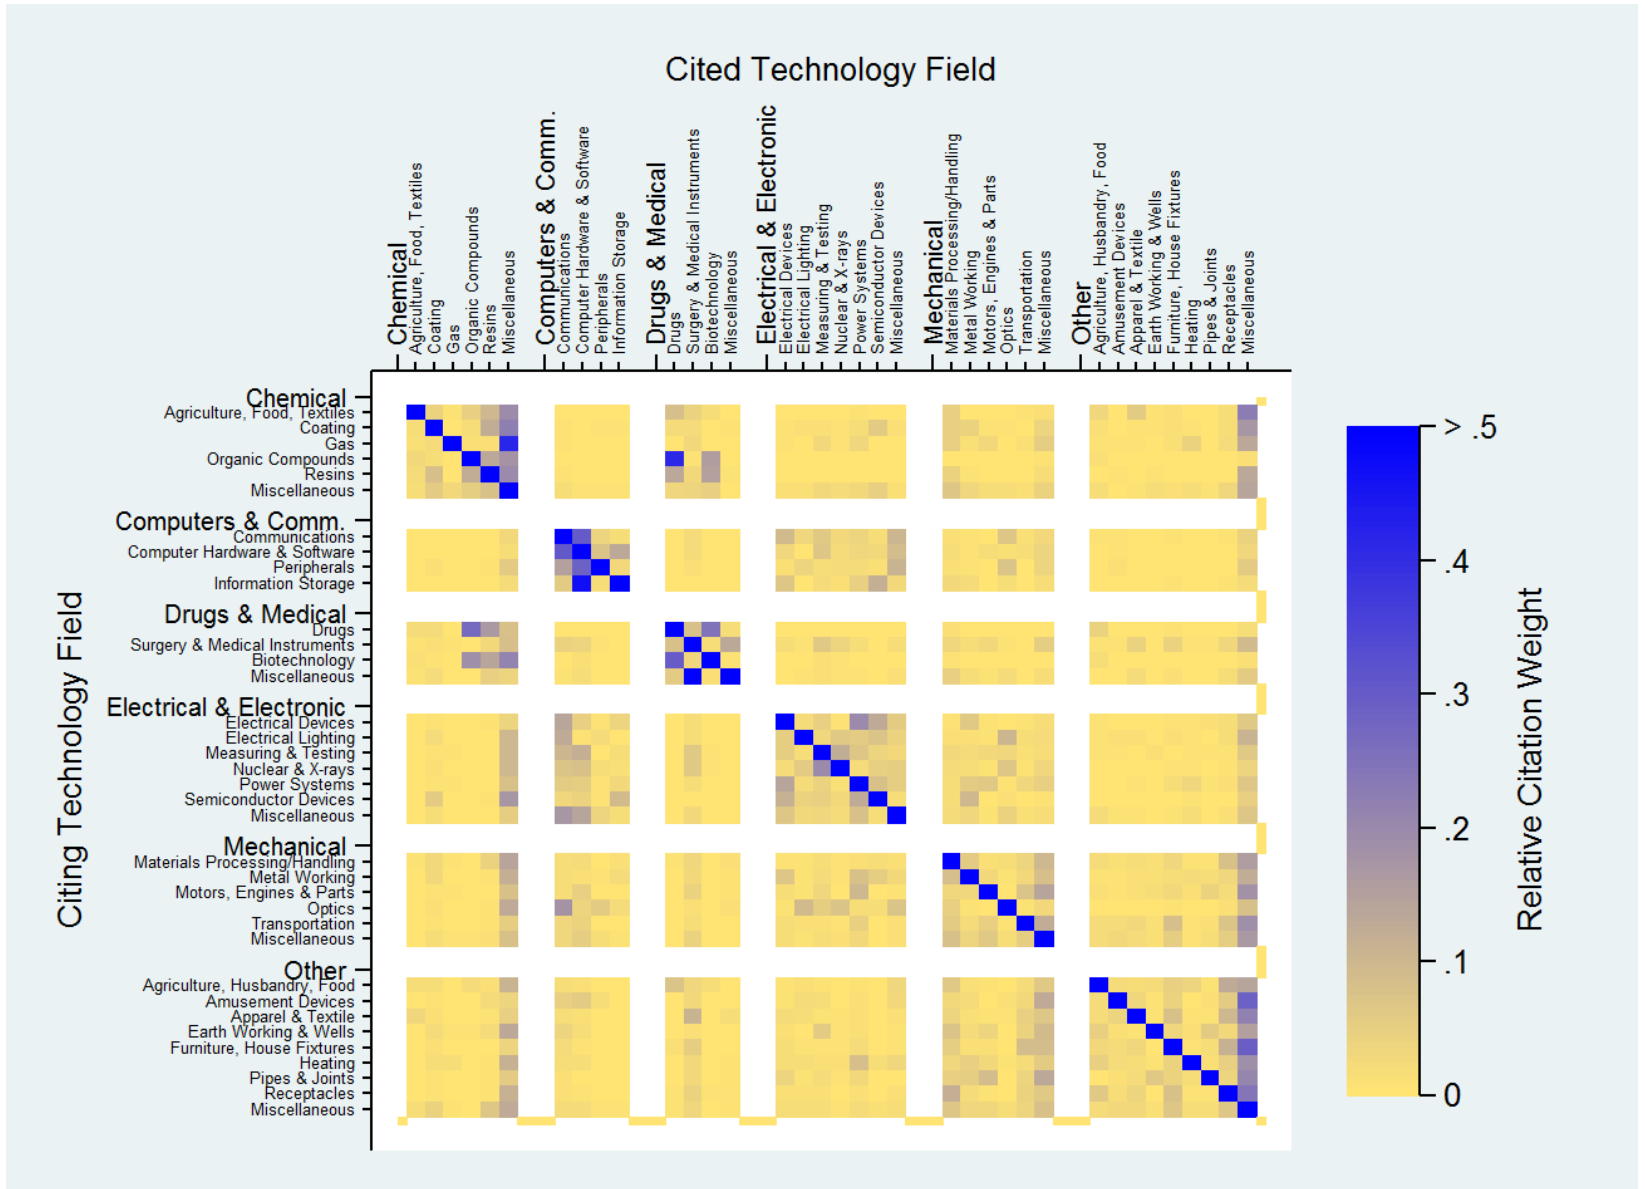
Cited Technology Field

Chemical
Agriculture, Food, Textiles
Coating
Gas
Organic Compounds
Resins
Miscellaneous
Computers & Comm.
Communications
Computer Hardware & Software
Peripherals
Information Storage
Drugs & Medical
Drugs
Surgery & Medical Instruments
Biotechnology
Miscellaneous
Electrical & Electronic
Electrical Devices
Electrical Lighting
Measuring & Testing
Nuclear & X-rays
Power Systems
Semiconductor Devices
Miscellaneous
Mechanical
Materials Processing/Handling
Metal Working
Motors, Engines & Parts
Optics
Transportation
Miscellaneous
Other
Agriculture, Husbandry, Food
Amusement Devices
Apparel & Textile
Earth Working & Wells
Furniture, House Fixtures
Heating
Pipes & Joints
Receptacles
Miscellaneous

Citing Technology Field

Chemical
Agriculture, Food, Textiles
Coating
Gas
Organic Compounds
Resins
Miscellaneous
Computers & Comm.
Communications
Computer Hardware & Software
Peripherals
Information Storage
Drugs & Medical
Drugs
Surgery & Medical Instruments
Biotechnology
Miscellaneous
Electrical & Electronic
Electrical Devices
Electrical Lighting
Measuring & Testing
Nuclear & X-rays
Power Systems
Semiconductor Devices
Miscellaneous
Mechanical
Materials Processing/Handling
Metal Working
Motors, Engines & Parts
Optics
Transportation
Miscellaneous
Other
Agriculture, Husbandry, Food
Amusement Devices
Apparel & Textile
Earth Working & Wells
Furniture, House Fixtures
Heating
Pipes & Joints
Receptacles
Miscellaneous

Relative Citation Weight
> .5
.4
.3
.2
.1
0